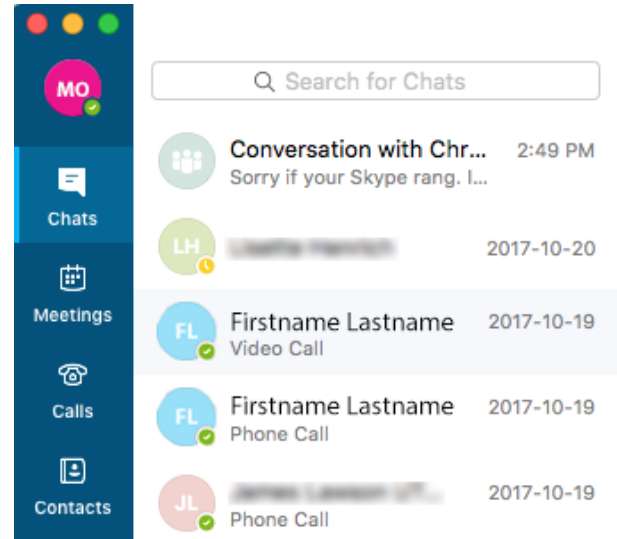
MO

Chats

Meetings

Calls

Contacts

Search for Chats

Conversation with Chr... 2:49 PM
Sorry if your Skype rang. I...

LH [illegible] 2017-10-20

FL Firstname Lastname 2017-10-19
Video Call

FL Firstname Lastname 2017-10-19
Phone Call

JL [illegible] 2017-10-19
Phone Call